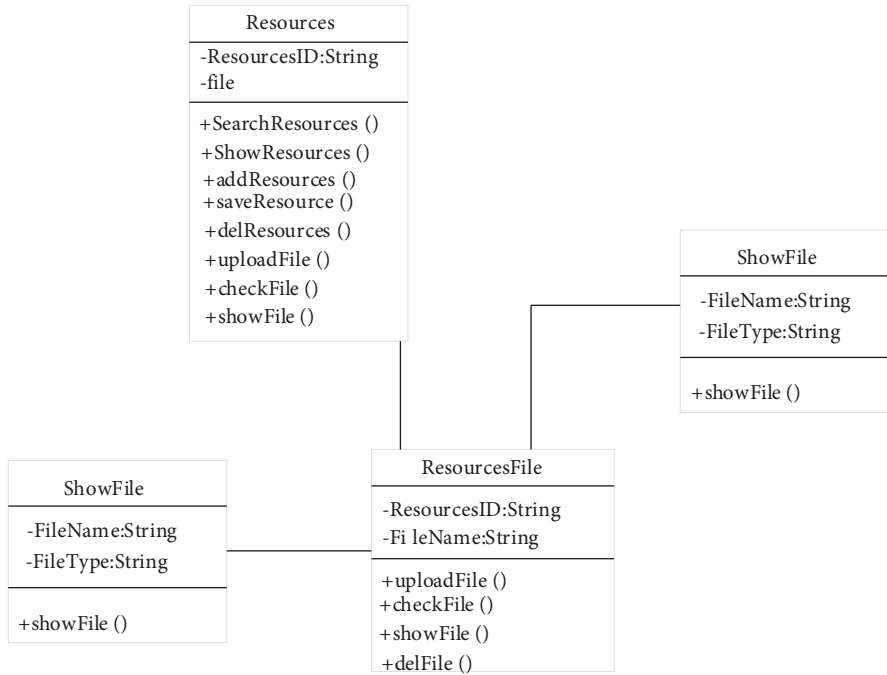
Resources

-ResourcesID:String
-file

+SearchResources ()
+ShowResources ()
+addResources ()
+saveResource ()
+delResources ()
+uploadFile ()
+checkFile ()
+showFile ()

ShowFile

-FileName:String
-FileType:String

+showFile ()

ShowFile

-FileName:String
-FileType:String

+showFile ()

ResourcesFile

-ResourcesID:String
-Fi leName:String

+uploadFile ()
+checkFile ()
+showFile ()
+delFile ()